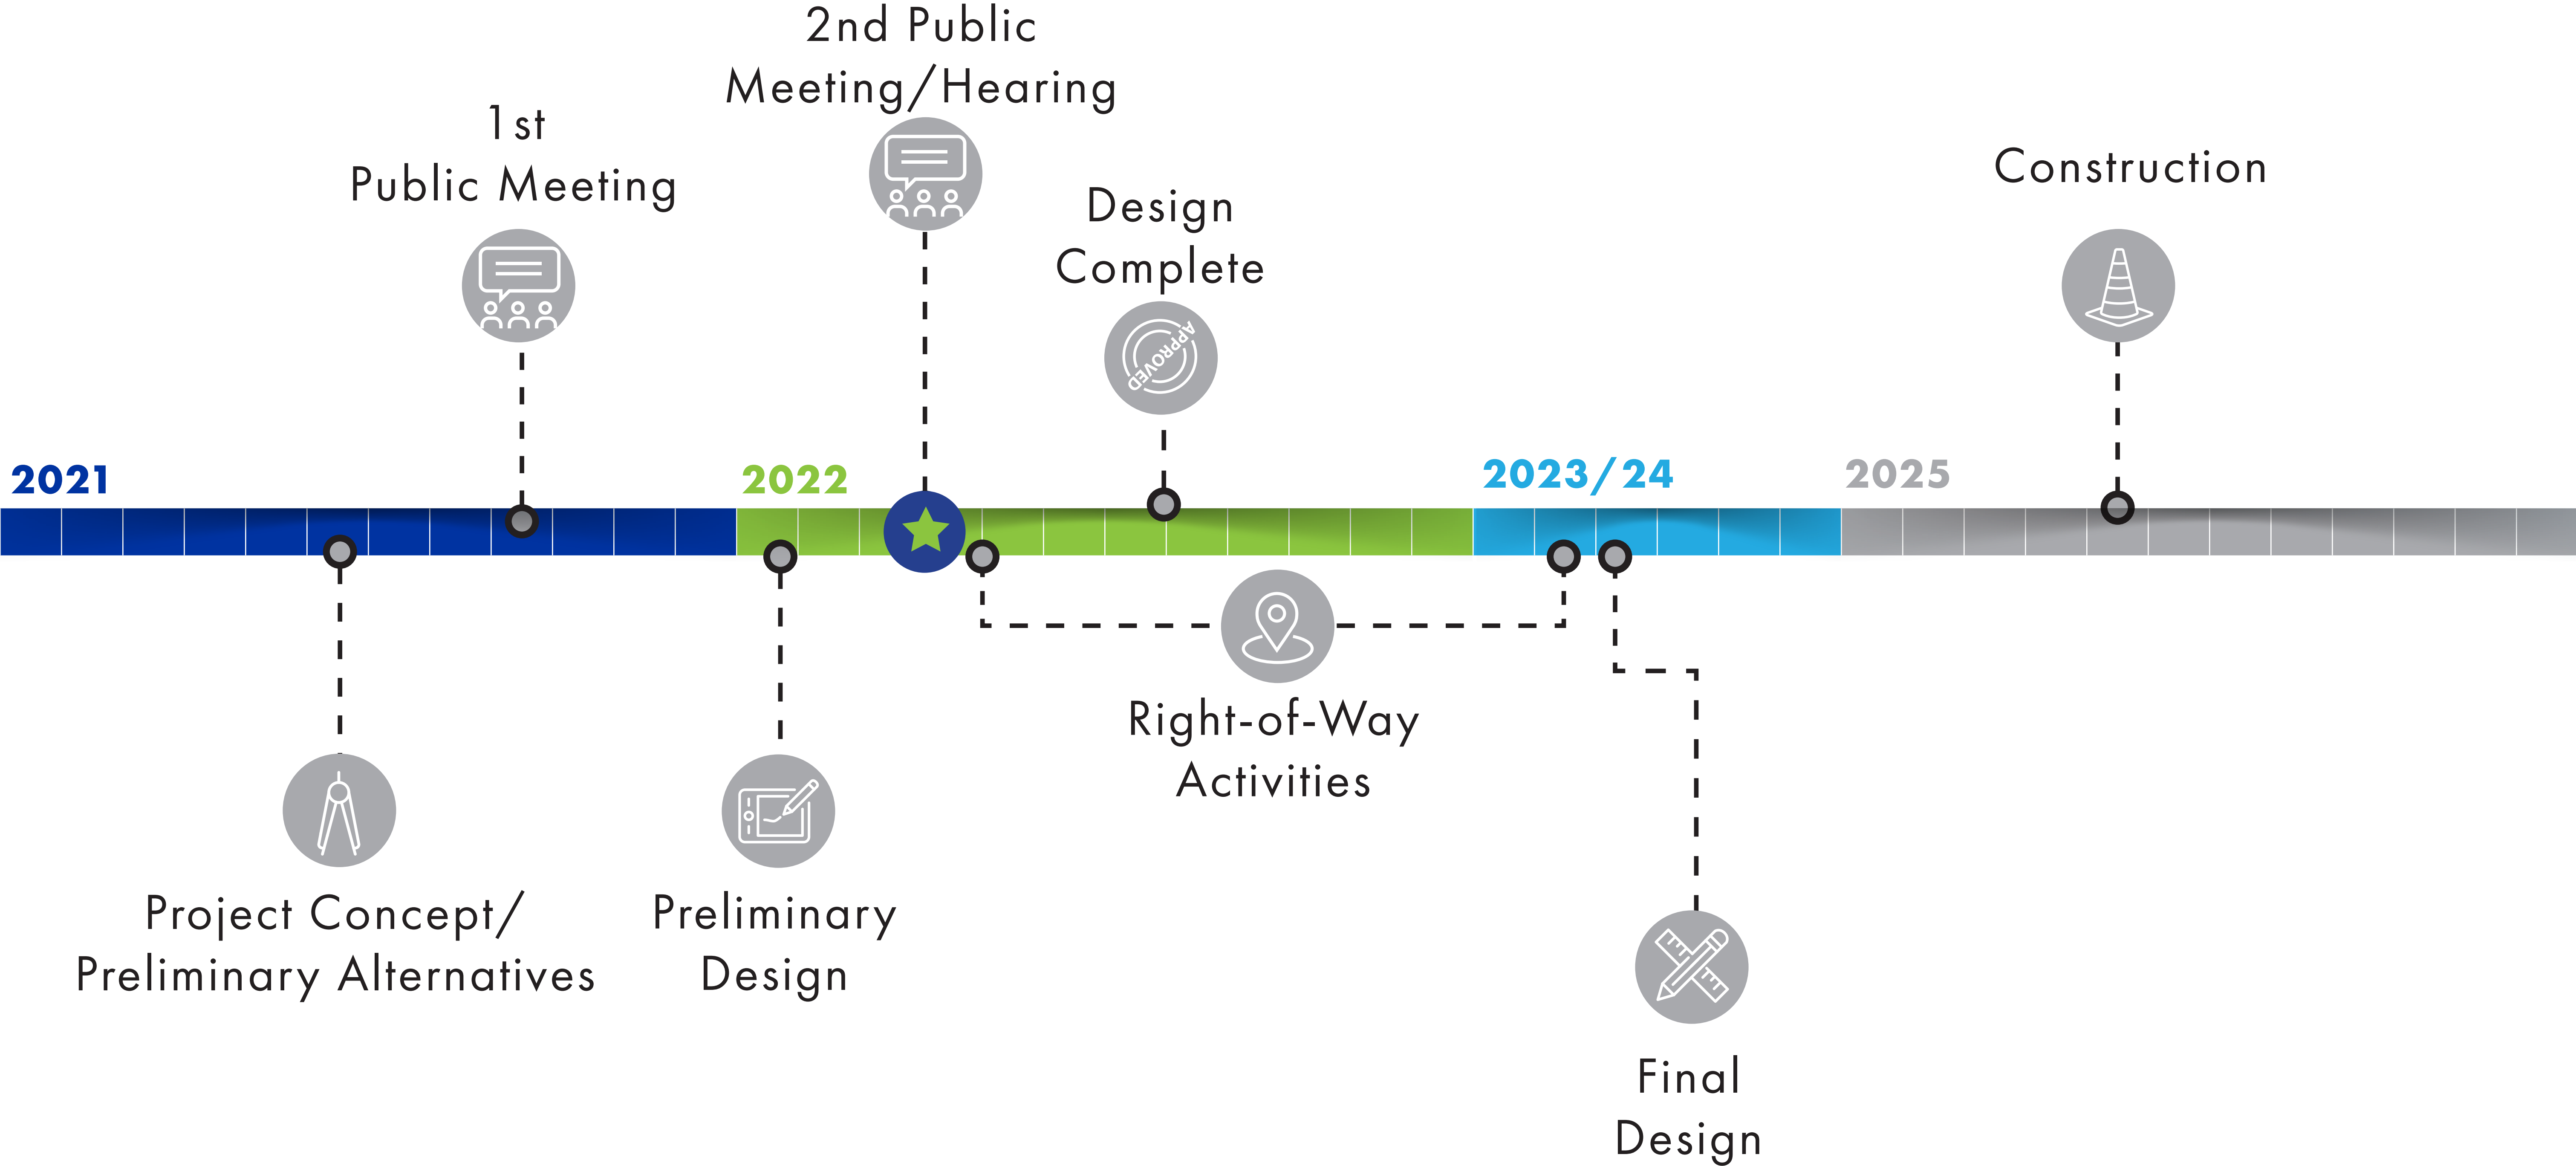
2nd Public Meeting/Hearing

1st Public Meeting

Design Complete

APPROVED

Construction

2021

2022

2023/24

2025

Right-of-Way Activities

Project Concept/ Preliminary Alternatives

Preliminary Design

Final Design